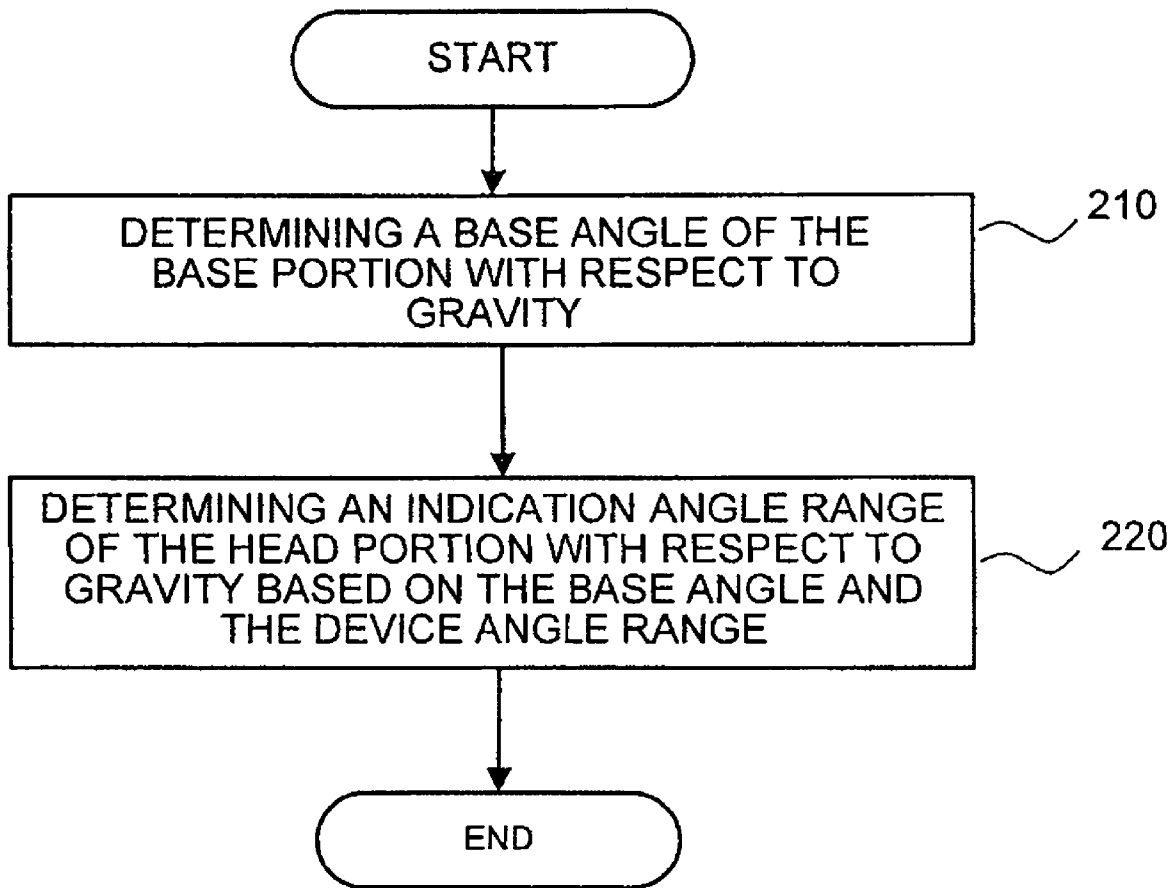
START

DETERMINING A BASE ANGLE OF THE BASE PORTION WITH RESPECT TO GRAVITY

210

DETERMINING AN INDICATION ANGLE RANGE OF THE HEAD PORTION WITH RESPECT TO GRAVITY BASED ON THE BASE ANGLE AND THE DEVICE ANGLE RANGE

220

END